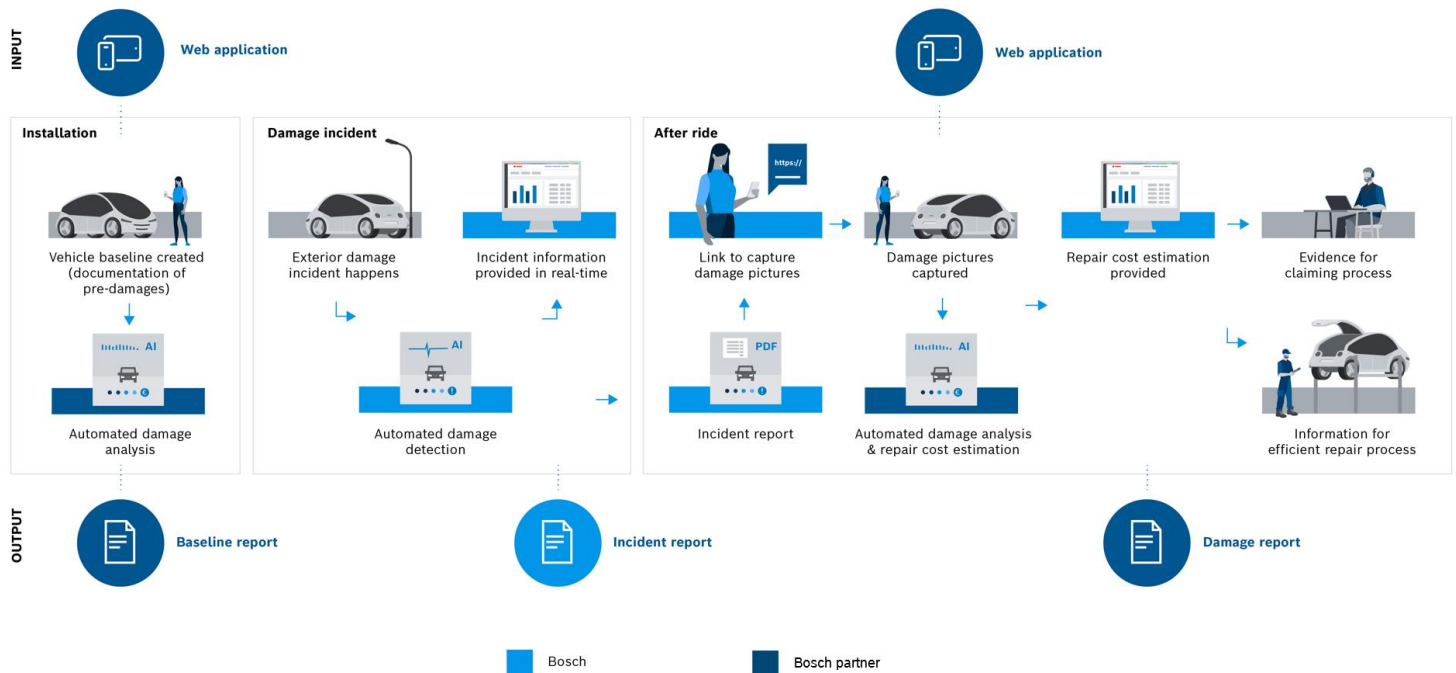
INPUT

Web application

Web application

Installation

Vehicle baseline created (documentation of pre-damages)

AI

Automated damage analysis

Damage incident

Exterior damage incident happens

Incident information provided in real-time

AI

Automated damage detection

After ride

https://

Link to capture damage pictures

PDF

Incident report

Damage pictures captured

AI

Automated damage analysis & repair cost estimation

Repair cost estimation provided

Evidence for claiming process

Information for efficient repair process

OUTPUT

Baseline report

Incident report

Damage report

Bosch

Bosch partner